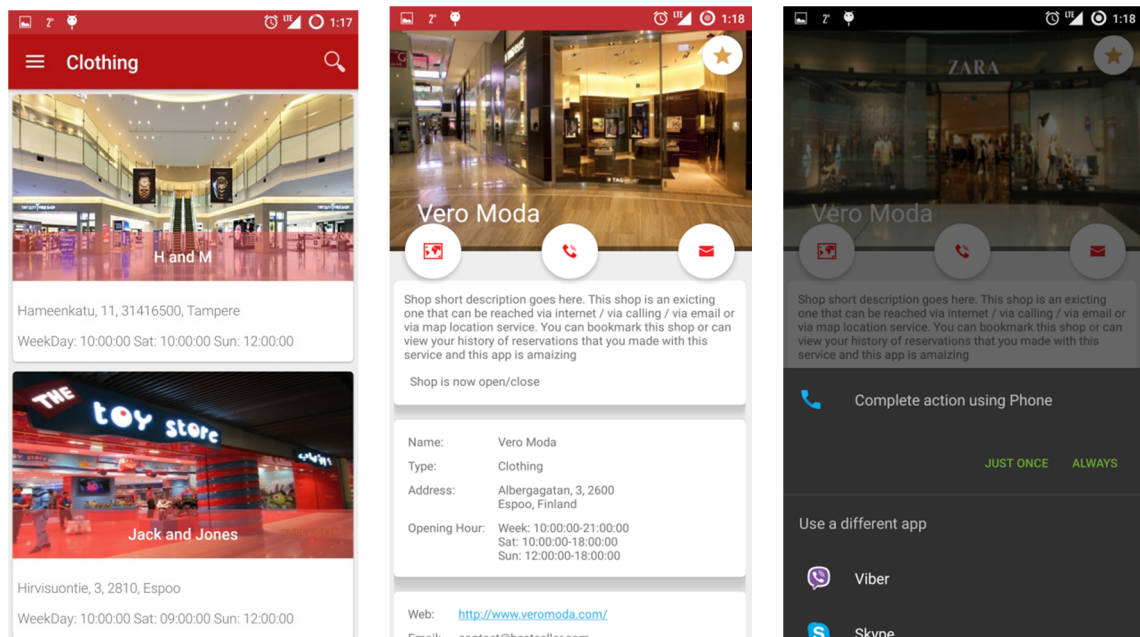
1:17

Clothing

H and M

Hameenkatu, 11, 31416500, Tampere

WeekDay: 10:00:00 Sat: 10:00:00 Sun: 12:00:00

THE toy store

Jack and Jones

Hirvisuontie, 3, 2810, Espoo

WeekDay: 10:00:00 Sat: 09:00:00 Sun: 12:00:00

1:18

Vero Moda

Shop short description goes here. This shop is an exicting one that can be reached via internet / via calling / via email or via map location service. You can bookmark this shop or can view your history of reservations that you made with this service and this app is amaizing

Shop is now open/close

| Name: | Vero Moda |
|---|---|
| Type: | Clothing |
| Address: | Albergagatan, 3, 2600 Espoo, Finland |
| Opening Hour: | Week: 10:00:00-21:00:00 Sat: 10:00:00-18:00:00 Sun: 12:00:00-18:00:00 |

Web: http://www.veromoda.com/

Email: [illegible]

1:18

ZARA

Vero Moda

Shop short description goes here. This shop is an exicting one that can be reached via internet / via calling / via email or via map location service. You can bookmark this shop or can view your history of reservations that you made with this service and this app is amaizing

Complete action using Phone

JUST ONCE ALWAYS

Use a different app

Viber

Skype